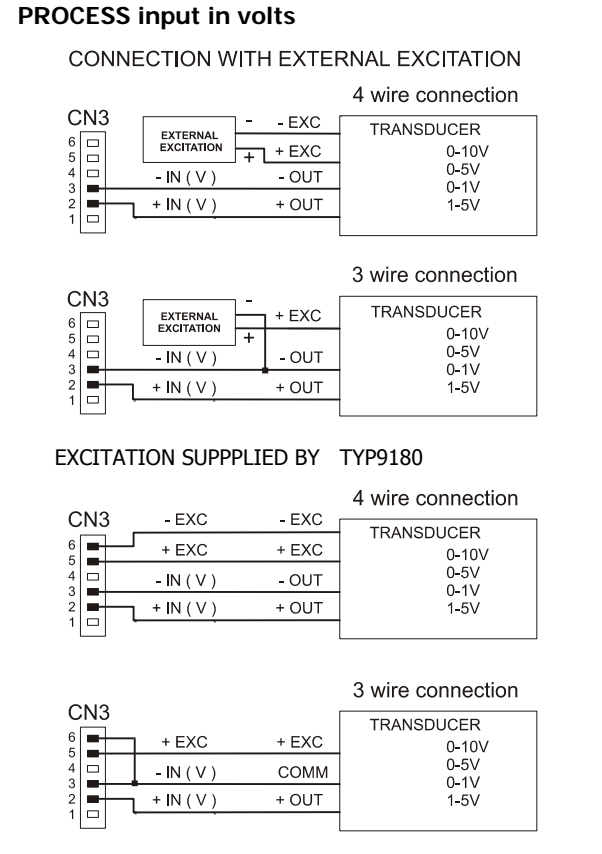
**PROCESS input in volts**

CONNECTION WITH EXTERNAL EXCITATION

4 wire connection

CN3
6
5
4
3
2
1

EXTERNAL EXCITATION
-
+
- EXC
+ EXC
- IN ( V )
- OUT
+ IN ( V )
+ OUT

TRANSDUCER
0-10V
0-5V
0-1V
1-5V

3 wire connection

CN3
6
5
4
3
2
1

EXTERNAL EXCITATION
-
+
+ EXC
- IN ( V )
- OUT
+ IN ( V )
+ OUT

TRANSDUCER
0-10V
0-5V
0-1V
1-5V

EXCITATION SUPPPLIED BY TYP9180

4 wire connection

CN3
6
5
4
3
2
1

- EXC
- EXC
+ EXC
+ EXC
- IN ( V )
- OUT
+ IN ( V )
+ OUT

TRANSDUCER
0-10V
0-5V
0-1V
1-5V

3 wire connection

CN3
6
5
4
3
2
1

+ EXC
+ EXC
- IN ( V )
COMM
+ IN ( V )
+ OUT

TRANSDUCER
0-10V
0-5V
0-1V
1-5V